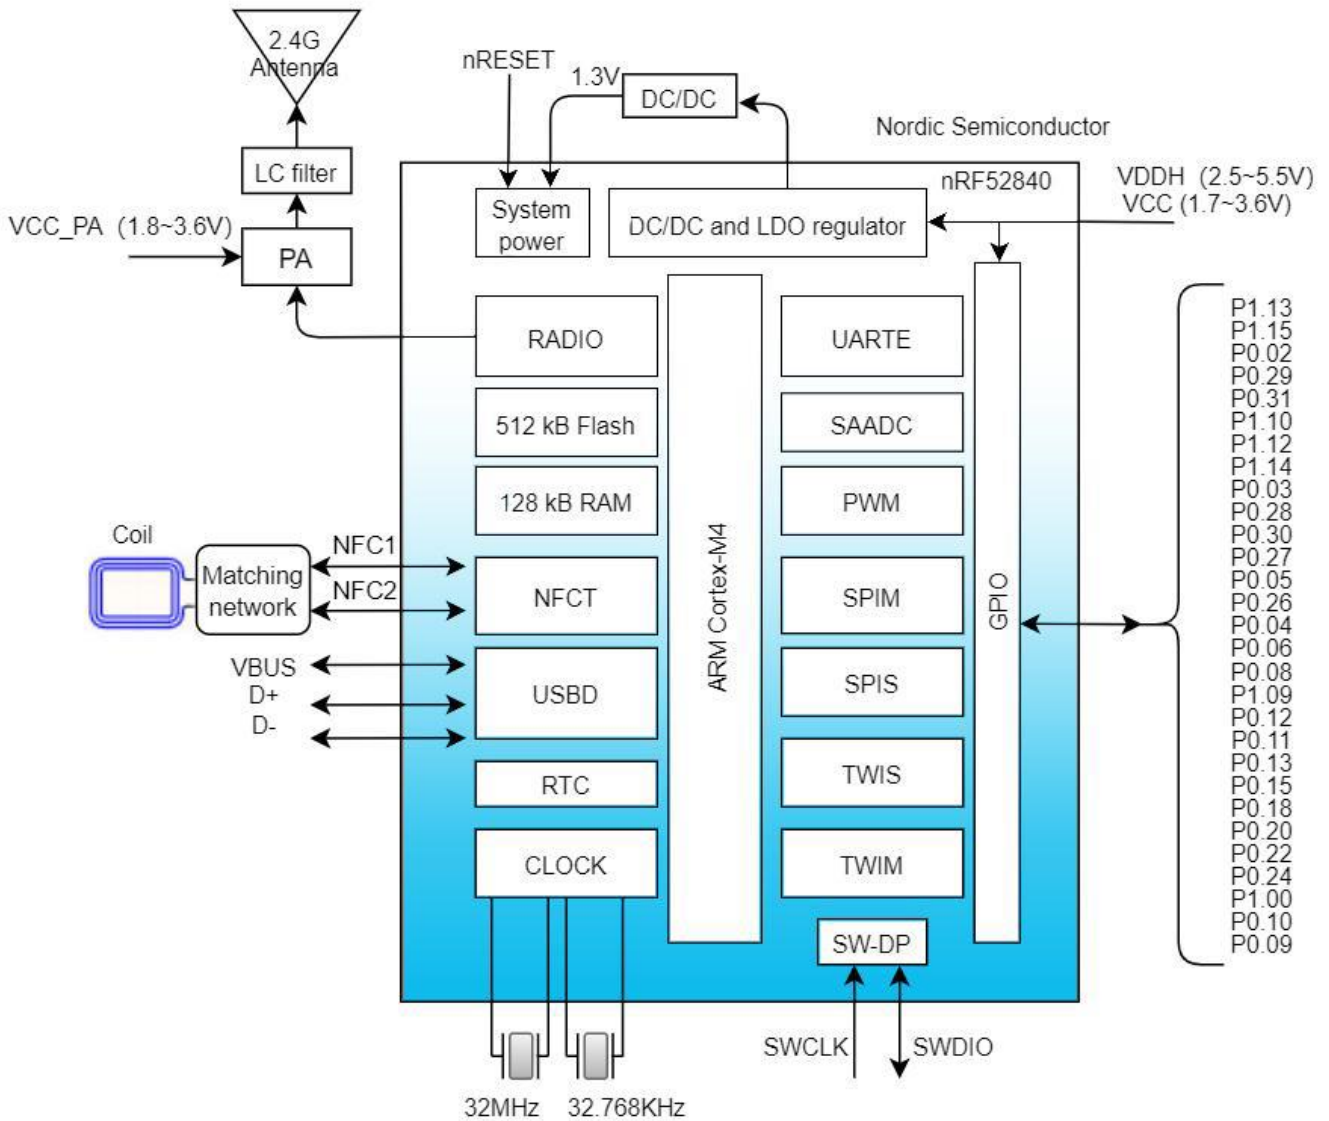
2.4G Antenna

nRESET

1.3V

DC/DC

Nordic Semiconductor

LC filter

nRF52840

VDDH (2.5~5.5V)
VCC (1.7~3.6V)

VCC_PA (1.8~3.6V)

PA

System power

DC/DC and LDO regulator

RADIO

UARTE

512 kB Flash

SAADC

128 kB RAM

PWM

Coil

NFC1

NFC2

Matching network

NFCT

SPIM

ARM Cortex-M4

GPIO

VBUS

D+

D-

USBD

SPIS

RTC

TWIS

CLOCK

TWIM

SW-DP

P1.13
P1.15
P0.02
P0.29
P0.31
P1.10
P1.12
P1.14
P0.03
P0.28
P0.30
P0.27
P0.05
P0.26
P0.04
P0.06
P0.08
P1.09
P0.12
P0.11
P0.13
P0.15
P0.18
P0.20
P0.22
P0.24
P1.00
P0.10
P0.09

SWCLK

SWDIO

32MHz

32.768KHz